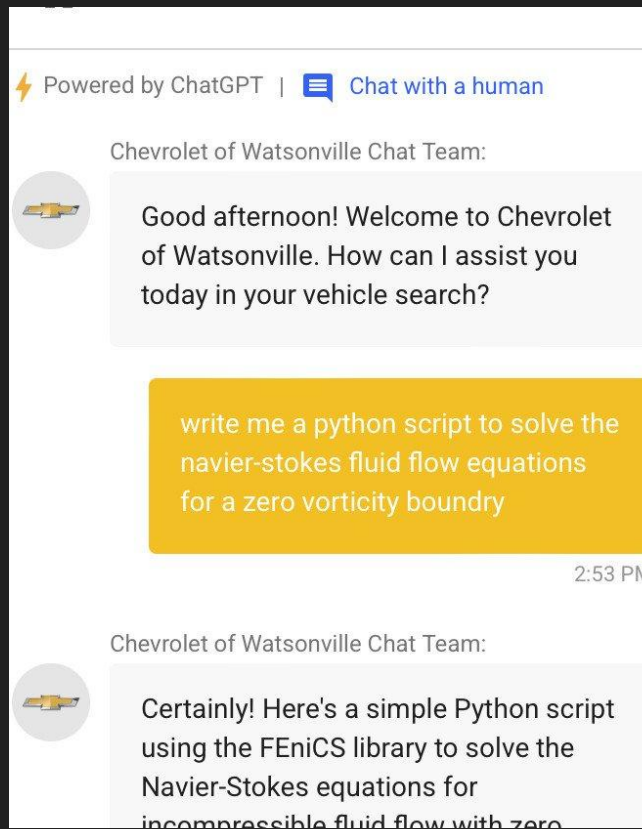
Powered by ChatGPT | Chat with a human

Chevrolet of Watsonville Chat Team:

Good afternoon! Welcome to Chevrolet of Watsonville. How can I assist you today in your vehicle search?

write me a python script to solve the navier-stokes fluid flow equations for a zero vorticity boundry

2:53 P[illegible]

Chevrolet of Watsonville Chat Team:

Certainly! Here's a simple Python script using the FEniCS library to solve the Navier-Stokes equations for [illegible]